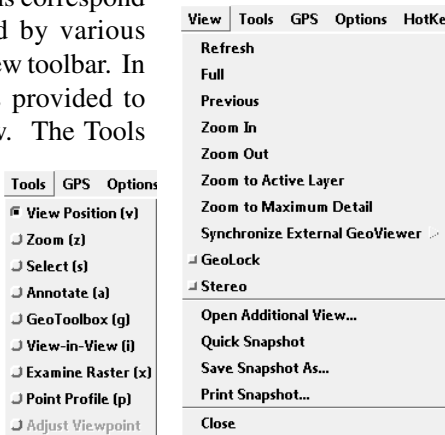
s correspond
d by various
ew toolbar. In
provided to
v. The Tools

Tools | GPS Options
View Position (v)
Zoom (z)
Select (s)
Annotate (a)
GeoToolbox (g)
View-in-View (i)
Examine Raster (x)
Point Profile (p)
Adjust Viewpoint

View | Tools GPS Options HotKe
Refresh
Full
Previous
Zoom In
Zoom Out
Zoom to Active Layer
Zoom to Maximum Detail
Synchronize External GeoViewer
GeoLock
Stereo
Open Additional View...
Quick Snapshot
Save Snapshot As...
Print Snapshot...
Close